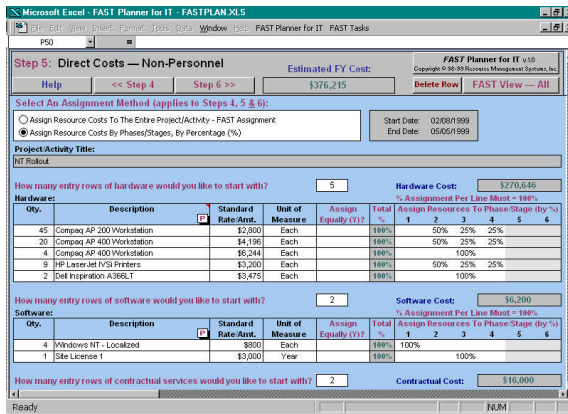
Microsoft Excel - FAST Planner for IT - FASTPLAN.XLS

File Edit View Insert Format Tools Data Window Help FAST Planner for IT FAST Tasks

P50

Step 5: Direct Costs — Non-Personnel

Estimated FY Cost:

FAST Planner for IT v.1.0
Copyright © 98-99 Resource Management Systems, Inc.

Help

<< Step 4

Step 6 >>

$376,215

Delete Row

FAST View — All

Select An Assignment Method (applies to Steps 4, 5 & 6):

Assign Resource Costs To The Entire Project/Activity - FAST Assignment

Assign Resource Costs By Phases/Stages, By Percentage (%)

Start Date: 02/08/1999
End Date: 05/05/1999

Project/Activity Title:

NT Rollout

How many entry rows of hardware would you like to start with? 5

Hardware Cost: $270,646

Hardware:

% Assignment Per Line Must = 100%

| Qty. | Description | Standard Rate/Amt. | Unit of Measure | Assign Equally (Y)? | Total % | 1 | 2 | 3 | 4 | 5 | 6 |
|---|---|---|---|---|---|---|---|---|---|---|---|
| 45 | Compaq AP 200 Workstation | $2,800 | Each | | 100% | | 50% | 25% | 25% | | |
| 20 | Compaq AP 400 Workstation | $4,196 | Each | | 100% | | 50% | 25% | 25% | | |
| 4 | Compaq AP 400 Workstation | $6,244 | Each | | 100% | | | 100% | | | |
| 9 | HP LaserJet IVSi Printers | $3,200 | Each | | 100% | | 50% | 25% | 25% | | |
| 2 | Dell Inspiration A366LT | $3,475 | Each | | 100% | | | 100% | | | |

Assign Resources To Phase/Stage (by %)

How many entry rows of software would you like to start with? 2

Software Cost: $6,200

Software:

% Assignment Per Line Must = 100%

| Qty. | Description | Standard Rate/Amt. | Unit of Measure | Assign Equally (Y)? | Total % | 1 | 2 | 3 | 4 | 5 | 6 |
|---|---|---|---|---|---|---|---|---|---|---|---|
| 4 | Windows NT - Localized | $800 | Each | | 100% | 100% | | | | | |
| 1 | Site License 1 | $3,000 | Year | | 100% | | | 100% | | | |

Assign Resources To Phase/Stage (by %)

How many entry rows of contractual services would you like to start with? 2

Contractual Cost: $16,000

Ready

NUM